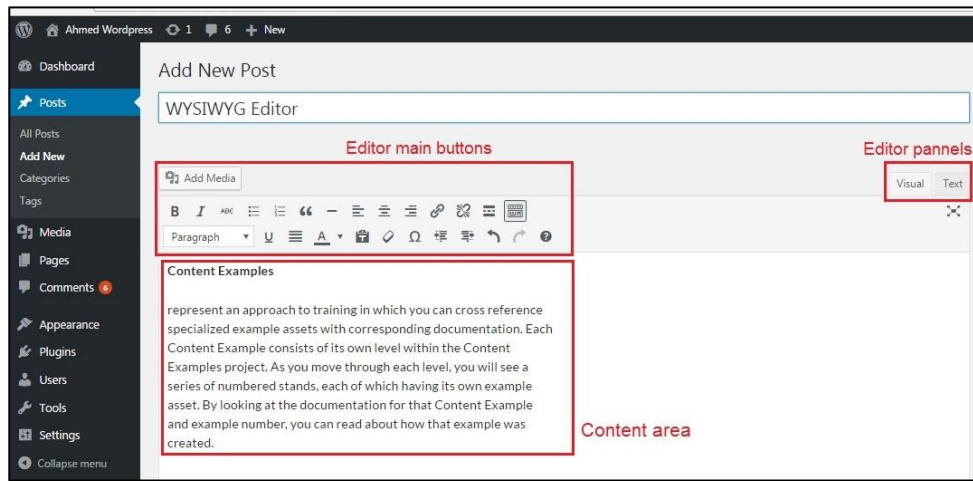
Ahmed Wordpress 1 6 + New

Dashboard

Posts

All Posts

Add New

Categories

Tags

Media

Pages

Comments 6

Appearance

Plugins

Users

Tools

Settings

Collapse menu

Add New Post

WYSIWYG Editor

Editor main buttons

Editor pannels

Add Media

Visual

Text

B I ABC

Paragraph

Content Examples

represent an approach to training in which you can cross reference specialized example assets with corresponding documentation. Each Content Example consists of its own level within the Content Examples project. As you move through each level, you will see a series of numbered stands, each of which having its own example asset. By looking at the documentation for that Content Example and example number, you can read about how that example was created.

Content area